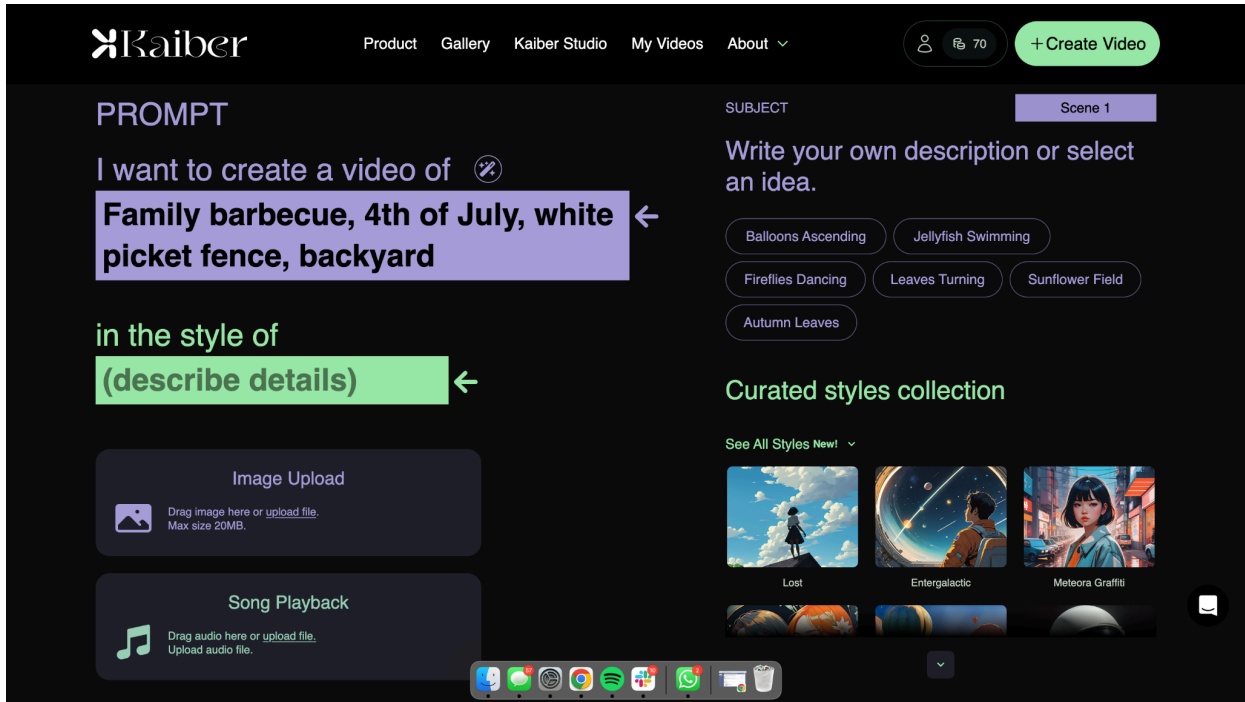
Kaiber

Product Gallery Kaiber Studio My Videos About

70

+Create Video

PROMPT

I want to create a video of

Family barbecue, 4th of July, white picket fence, backyard

in the style of

(describe details)

Image Upload

Drag image here or upload file.
Max size 20MB.

Song Playback

Drag audio here or upload file.
Upload audio file.

SUBJECT

Scene 1

Write your own description or select an idea.

Balloons Ascending

Jellyfish Swimming

Fireflies Dancing

Leaves Turning

Sunflower Field

Autumn Leaves

Curated styles collection

See All Styles New!

Lost

Entergalactic

Meteora Graffiti